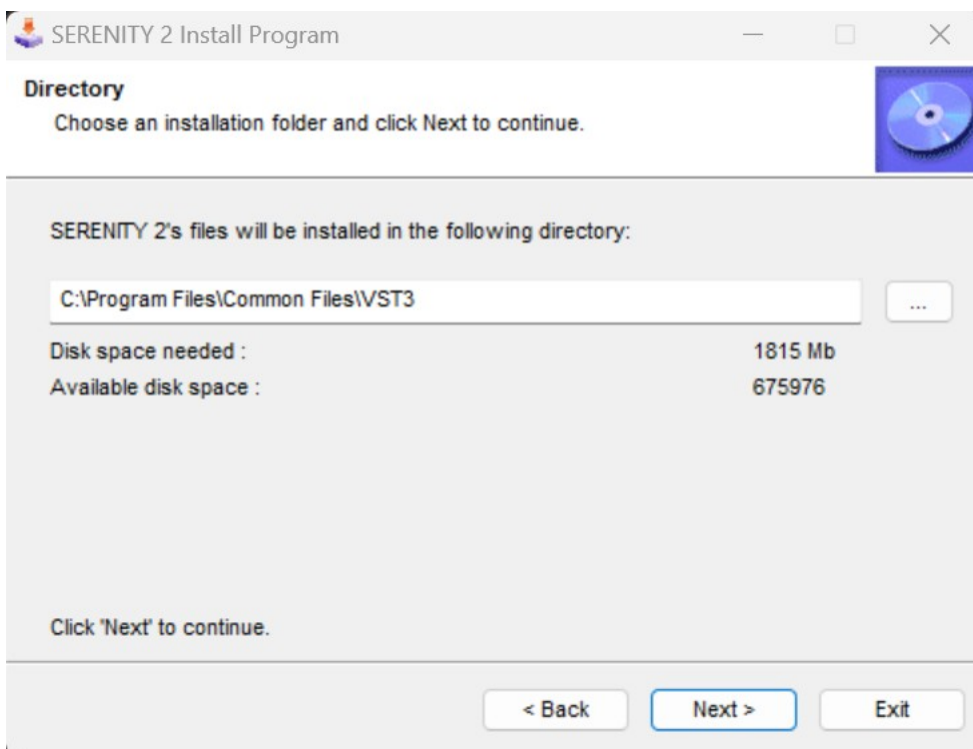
SERENITY 2 Install Program

Directory
Choose an installation folder and click Next to continue.

SERENITY 2's files will be installed in the following directory:

C:\Program Files\Common Files\VST3

...

Disk space needed : 1815 Mb
Available disk space : 675976

Click 'Next' to continue.

< Back
Next >
Exit